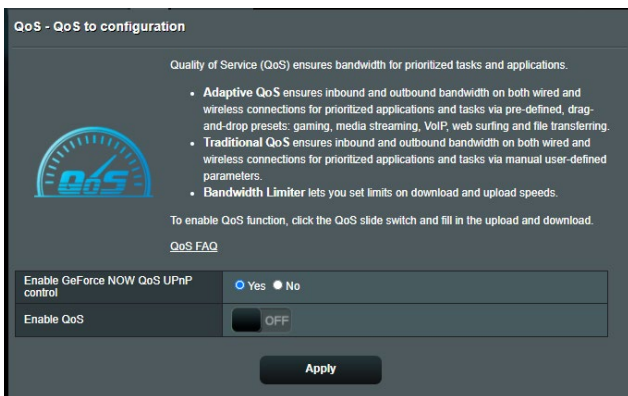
QoS - QoS to configuration

QoS

Quality of Service (QoS) ensures bandwidth for prioritized tasks and applications.

- **Adaptive QoS** ensures inbound and outbound bandwidth on both wired and wireless connections for prioritized applications and tasks via pre-defined, drag-and-drop presets: gaming, media streaming, VoIP, web surfing and file transferring.
- **Traditional QoS** ensures inbound and outbound bandwidth on both wired and wireless connections for prioritized applications and tasks via manual user-defined parameters.
- **Bandwidth Limiter** lets you set limits on download and upload speeds.

To enable QoS function, click the QoS slide switch and fill in the upload and download.

QoS FAQ

| Enable GeForce NOW QoS UPnP control | Yes No |
|---|---|
| Enable QoS | OFF |

Apply